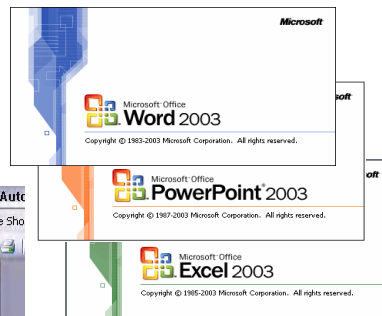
Microsoft

Microsoft Office
Word 2003

Copyright © 1983-2003 Microsoft Corporation. All rights reserved.

soft

oft

Auto
e Sho

Microsoft Office
PowerPoint 2003

Copyright © 1987-2003 Microsoft Corporation. All rights reserved.

Microsoft Office
Excel 2003

Copyright © 1985-2003 Microsoft Corporation. All rights reserved.